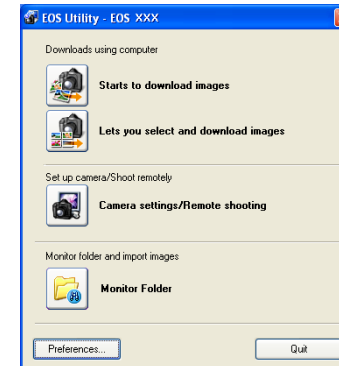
EOS Utility - EOS XXX

Downloads using computer

Starts to download images

Lets you select and download images

Set up camera/Shoot remotely

Camera settings/Remote shooting

Monitor folder and import images

Monitor Folder

Preferences...

Quit